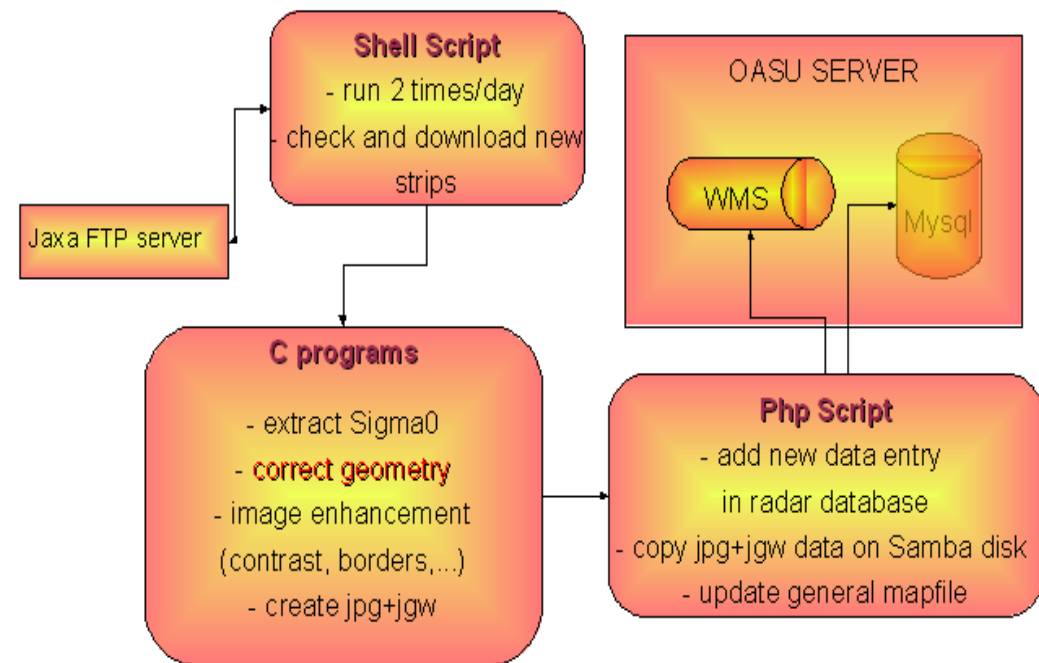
Shell Script
- run 2 times/day
- check and download new strips

Jaxa FTP server

OASU SERVER

WMS

Mysql

C programs

- extract Sigma0
- correct geometry
- image enhancement
(contrast, borders,...)
- create jpg+jgw

Php Script
- add new data entry
in radar database
- copy jpg+jgw data on Samba disk
- update general mapfile